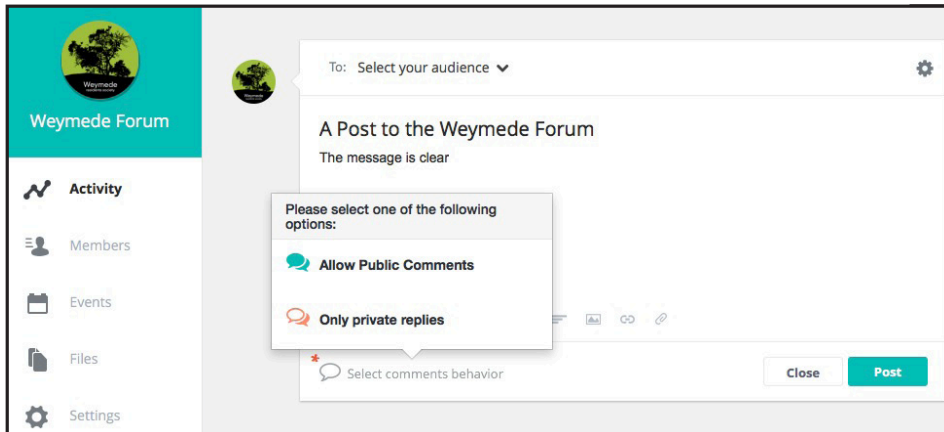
Weymede

Weymede Forum

Activity

Members

Events

Files

Settings

To: Select your audience

A Post to the Weymede Forum

The message is clear

Please select one of the following options:

Allow Public Comments

Only private replies

*

Select comments behavior

Close

Post